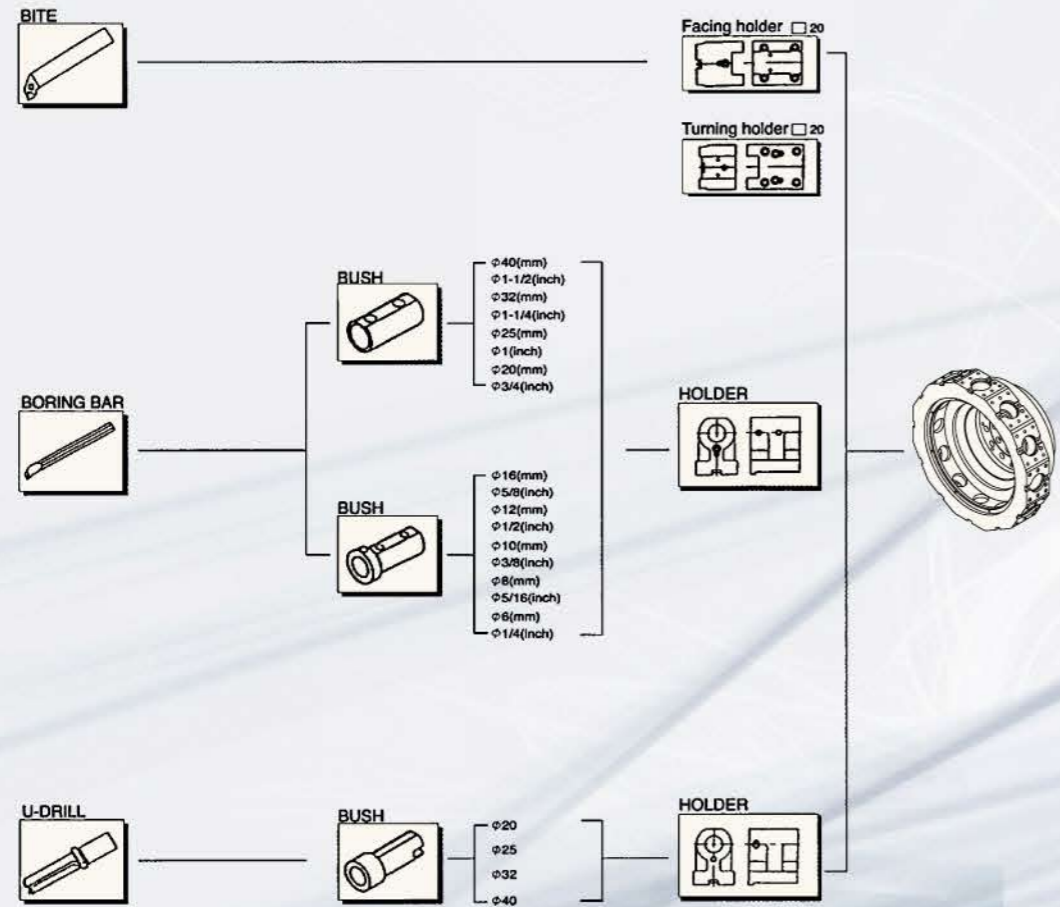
BITE

Facing holder □20

Turning holder □20

BORING BAR

BUSH

$\phi$40(mm)
$\phi$1-1/2(inch)
$\phi$32(mm)
$\phi$1-1/4(inch)
$\phi$25(mm)
$\phi$1(inch)
$\phi$20(mm)
$\phi$3/4(inch)

HOLDER

BUSH

$\phi$16(mm)
$\phi$5/8(inch)
$\phi$12(mm)
$\phi$1/2(inch)
$\phi$10(mm)
$\phi$3/8(inch)
$\phi$8(mm)
$\phi$5/16(inch)
$\phi$6(mm)
$\phi$1/4(inch)

U-DRILL

BUSH

$\phi$20
$\phi$25
$\phi$32
$\phi$40

HOLDER